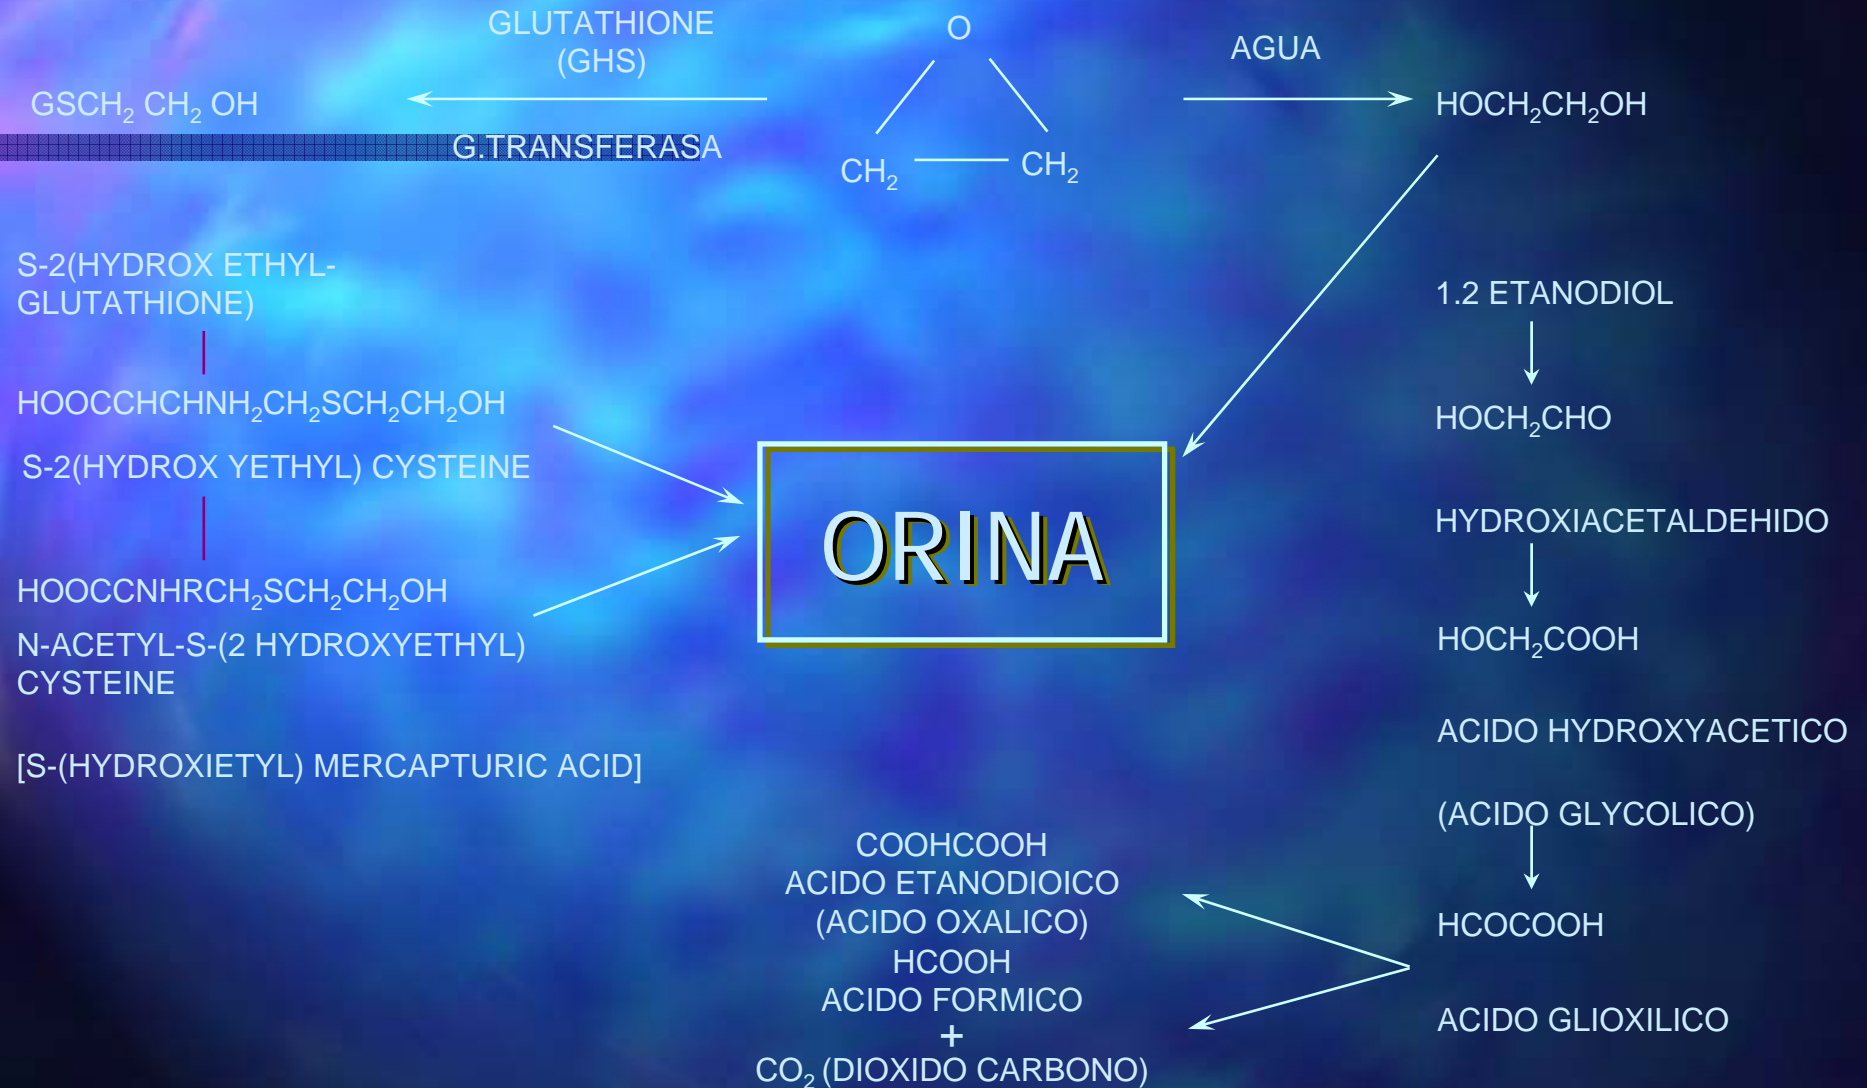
GLUTATHIONE
(GHS)

O

AGUA

$GSCH_2\ CH_2\ OH$

$HOCH_2CH_2OH$

G.TRANSFERASA

$CH_2$ $CH_2$

S-2(HYDROX ETHYL-
GLUTATHIONE)

1.2 ETANODIOL

$HOOCCHCHNH_2CH_2SCH_2CH_2OH$

$HOCH_2CHO$

S-2(HYDROX YETHYL) CYSTEINE

HYDROXIACETALDEHIDO

ORINA

$HOOCCNHRCH_2SCH_2CH_2OH$

$HOCH_2COOH$

N-ACETYL-S-(2 HYDROXYETHYL)
CYSTEINE

ACIDO HYDROXYACETICO

[S-(HYDROXIETYL) MERCAPTURIC ACID]

(ACIDO GLYCOLICO)

COOHCOOH
ACIDO ETANODIOICO
(ACIDO OXALICO)
HCOOH
ACIDO FORMICO
+
$CO_2$ (DIOXIDO CARBONO)

HCOCOOH

ACIDO GLIOXILICO